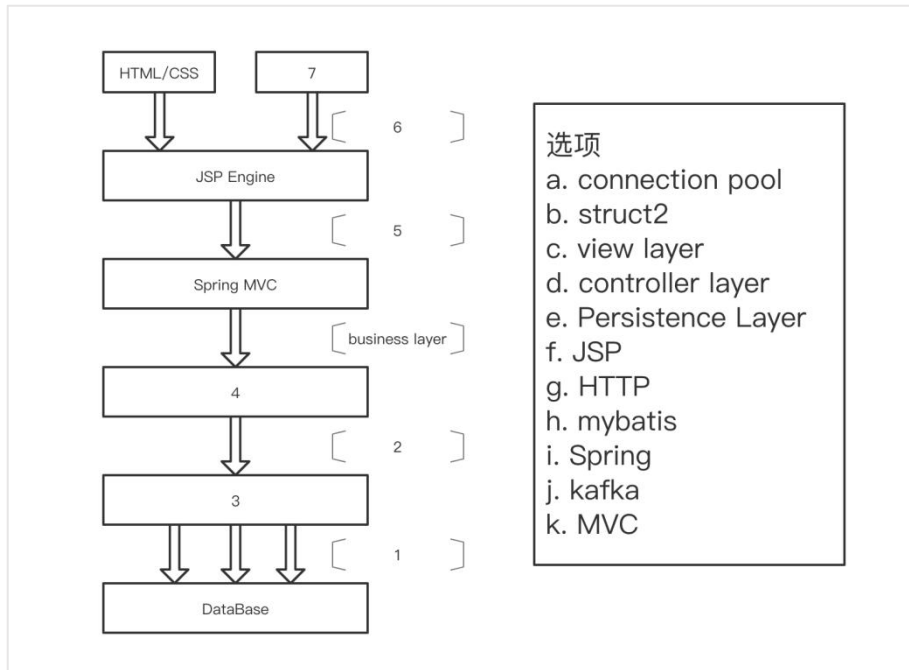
HTML/CSS

7

6

JSP Engine

5

Spring MVC

business layer

4

2

3

1

DataBase

选项
a. connection pool
b. struct2
c. view layer
d. controller layer
e. Persistence Layer
f. JSP
g. HTTP
h. mybatis
i. Spring
j. kafka
k. MVC